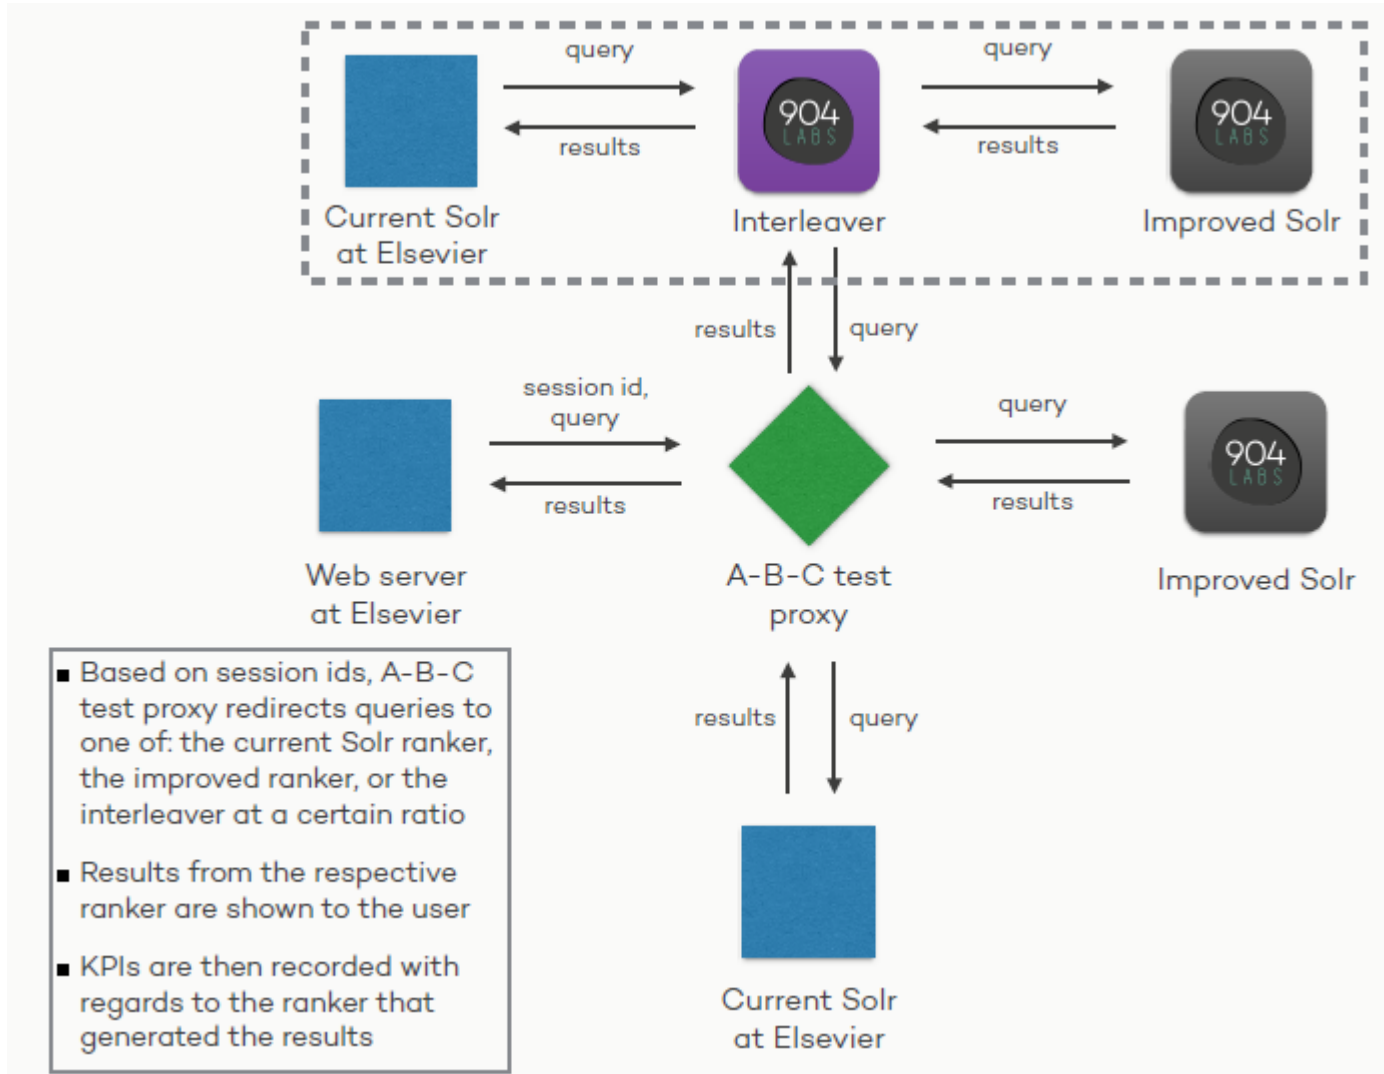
query

results

Current Solr at Elsevier

904 LABS

Interleaver

query

results

904 LABS

Improved Solr

results

query

session id, query

results

Web server at Elsevier

A-B-C test proxy

query

results

904 LABS

Improved Solr

results

query

Current Solr at Elsevier

■ Based on session ids, A-B-C test proxy redirects queries to one of: the current Solr ranker, the improved ranker, or the interleaver at a certain ratio

■ Results from the respective ranker are shown to the user

■ KPIs are then recorded with regards to the ranker that generated the results